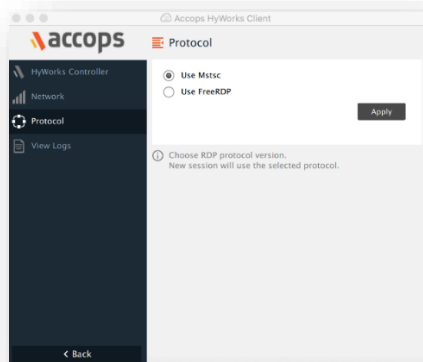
Accops HyWorks Client

accops

Protocol

HyWorks Controller

Network

Protocol

View Logs

Use Mstsc

Use FreeRDP

Apply

Choose RDP protocol version.
New session will use the selected protocol.

< Back